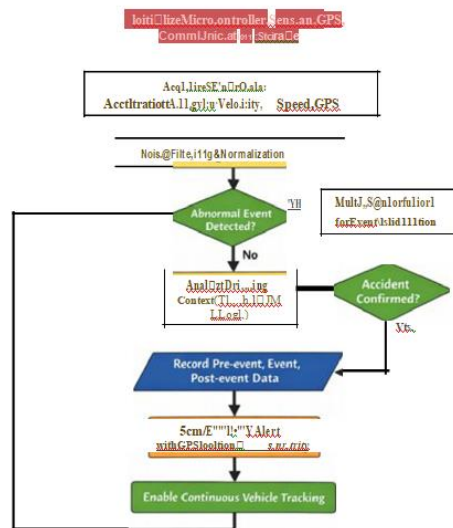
loiti□lizeMicro.ontroller,Sens.an.,GPS, CommUnic.at□□□Stora□e

Acq1,lireSE'n□rO.ala:
AcctltratiottA.11.gyl;y Velo.i:ity, Speed,GPS

Nois.@Filte,i11g&Normalization

Abnormal Event Detected?

'Yll

MultJ,S@n1orfuliorl forEven(\lslid111tion

No

Anal□ztDri...ing Context(TI,...h.1□M LLo.gl.)

Accident Confirmed?

Yt.

Record Pre-event, Event, Post-event Data

5cm/E""ll:"YAlert withGPSlooltion□ s.nc.rrio:

Enable Continuous Vehicle Tracking